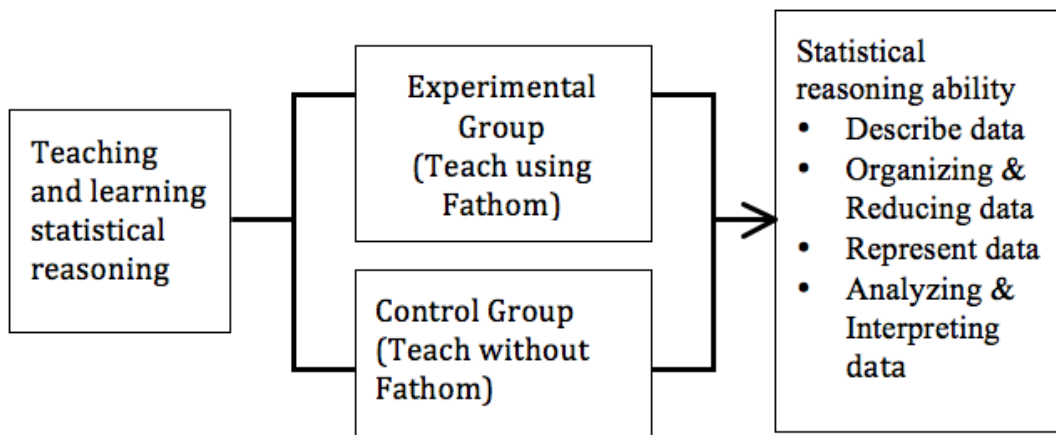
Teaching and learning statistical reasoning

Experimental Group (Teach using Fathom)

Control Group (Teach without Fathom)

Statistical reasoning ability
- Describe data
- Organizing & Reducing data
- Represent data
- Analyzing & Interpreting data